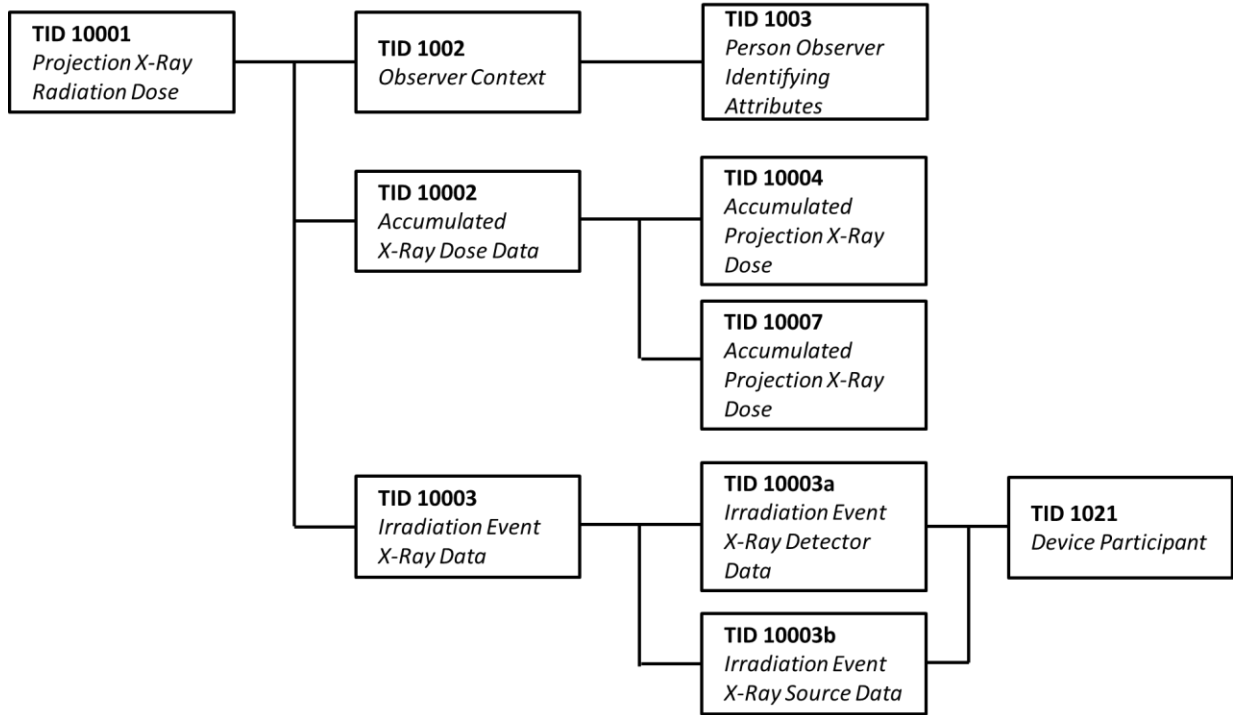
TID 10001
Projection X-Ray Radiation Dose

TID 1002
Observer Context

TID 1003
Person Observer Identifying Attributes

TID 10002
Accumulated X-Ray Dose Data

TID 10004
Accumulated Projection X-Ray Dose

TID 10007
Accumulated Projection X-Ray Dose

TID 10003
Irradiation Event X-Ray Data

TID 10003a
Irradiation Event X-Ray Detector Data

TID 10003b
Irradiation Event X-Ray Source Data

TID 1021
Device Participant